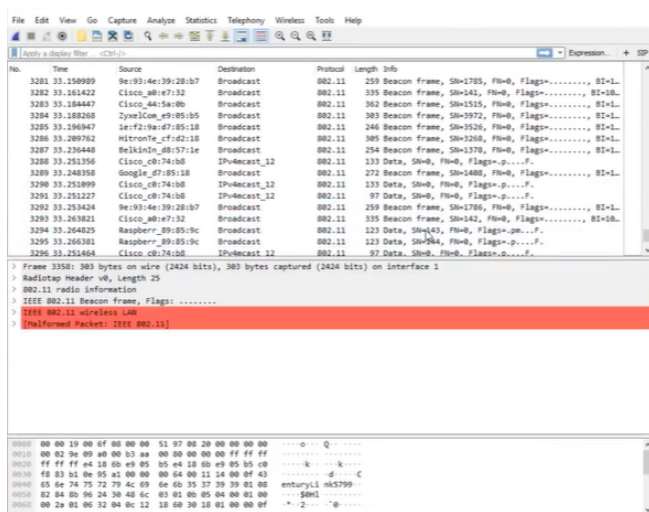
File Edit View Go Capture Analyze Statistics Telephony Wireless Tools Help

Apply a display filter ... <Ctrl-/>

Expression... + SIP

| No. | Time | Source | Destination | Protocol | Length | Info |
|---|---|---|---|---|---|---|
| 3281 | 33.150989 | 9e:93:4e:39:28:b7 | Broadcast | 802.11 | 259 | Beacon frame, SN=1785, FN=0, Flags=........, BI=1… |
| 3282 | 33.161422 | Cisco_a0:e7:32 | Broadcast | 802.11 | 335 | Beacon frame, SN=141, FN=0, Flags=........, BI=10… |
| 3283 | 33.184447 | Cisco_44:5a:0b | Broadcast | 802.11 | 362 | Beacon frame, SN=1515, FN=0, Flags=........, BI=1… |
| 3284 | 33.188268 | ZyxelCom_e9:05:b5 | Broadcast | 802.11 | 303 | Beacon frame, SN=3972, FN=0, Flags=........, BI=1… |
| 3285 | 33.196947 | 1e:f2:9a:d7:85:18 | Broadcast | 802.11 | 246 | Beacon frame, SN=3526, FN=0, Flags=........, BI=1… |
| 3286 | 33.209762 | MitronTe_cf:d2:18 | Broadcast | 802.11 | 305 | Beacon frame, SN=3268, FN=0, Flags=........, BI=1… |
| 3287 | 33.236448 | BelkinIn_d8:57:1e | Broadcast | 802.11 | 254 | Beacon frame, SN=1378, FN=0, Flags=........, BI=1… |
| 3288 | 33.251356 | Cisco_c0:74:b8 | IPv4mcast_12 | 802.11 | 133 | Data, SN=0, FN=0, Flags=.p.....F. |
| 3289 | 33.248358 | Google_d7:85:18 | Broadcast | 802.11 | 272 | Beacon frame, SN=1408, FN=0, Flags=........, BI=1… |
| 3290 | 33.251099 | Cisco_c0:74:b8 | IPv4mcast_12 | 802.11 | 133 | Data, SN=0, FN=0, Flags=.p.....F. |
| 3291 | 33.251227 | Cisco_c0:74:b8 | IPv4mcast_12 | 802.11 | 97 | Data, SN=0, FN=0, Flags=.p.....F. |
| 3292 | 33.253424 | 9e:93:4e:39:28:b7 | Broadcast | 802.11 | 259 | Beacon frame, SN=1786, FN=0, Flags=........, BI=1… |
| 3293 | 33.263821 | Cisco_a0:e7:32 | Broadcast | 802.11 | 335 | Beacon frame, SN=142, FN=0, Flags=........, BI=10… |
| 3294 | 33.264825 | Raspberr_89:85:9c | Broadcast | 802.11 | 123 | Data, SN=143, FN=0, Flags=.pm....F. |
| 3295 | 33.266381 | Raspberr_89:85:9c | Broadcast | 802.11 | 123 | Data, SN=144, FN=0, Flags=.p.....F. |
| 3296 | 33.251464 | Cisco_c0:74:b8 | IPv4mcast_12 | 802.11 | 97 | Data, SN=0, FN=0, Flags=.p.....F. |

> Frame 3358: 303 bytes on wire (2424 bits), 303 bytes captured (2424 bits) on interface 1
> Radiotap Header v0, Length 25
> 802.11 radio information
> IEEE 802.11 Beacon frame, Flags: ........
> IEEE 802.11 wireless LAN
[Malformed Packet: IEEE 802.11]

0000 00 00 19 00 6f 08 00 00 51 97 08 20 00 00 00 00 ····o··· Q·· ····
0010 00 02 9e 09 a0 00 b3 aa 00 00 00 00 ff ff ff ·····
0020 ff ff ff e4 18 6b e9 05 b5 e4 18 6b e9 05 b5 c0 ·····k·· ···k····
0030 f8 83 b1 0e 95 a1 00 00 64 00 11 14 00 0f 43 ········ ··d····C
0040 65 6e 74 75 72 79 4c 69 6e 6b 35 37 39 39 01 08 enturyLi nk5799··
0050 82 84 8b 96 24 30 48 6c 03 01 0b 05 04 00 01 00 ····$0Hl ········
0060 00 2a 01 06 32 04 0c 12 18 60 30 18 01 00 00 0f ·*··2··· ·`0·····